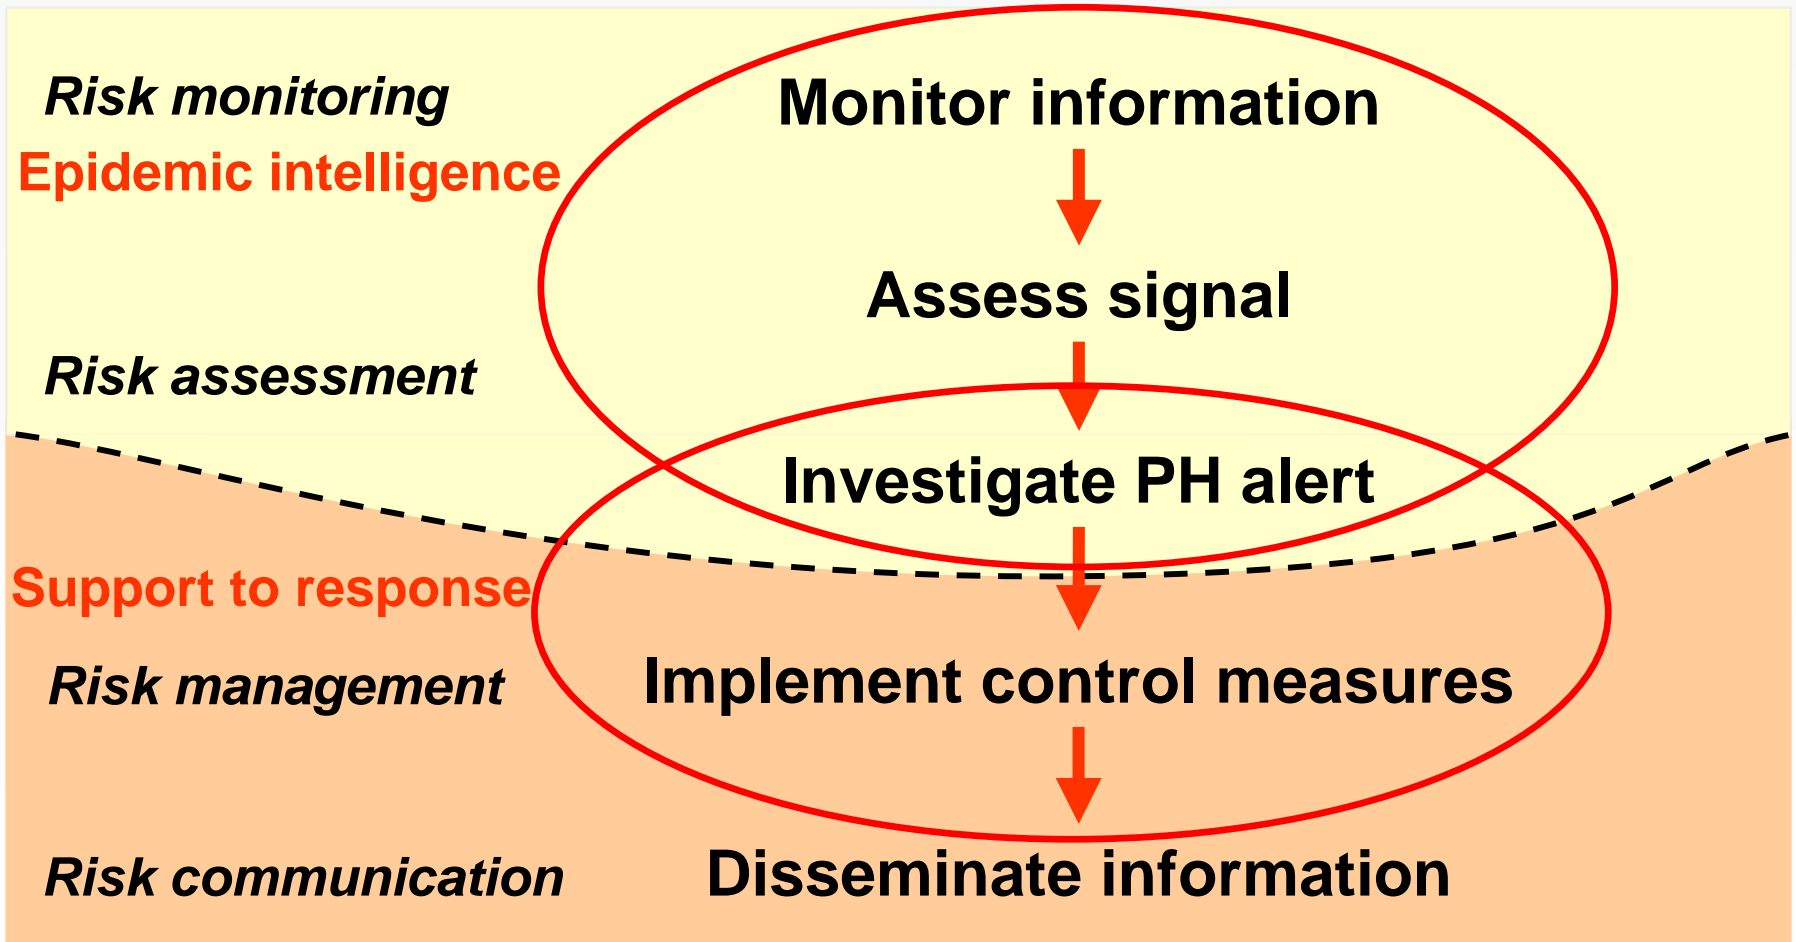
Risk monitoring

Monitor information

Epidemic intelligence

Assess signal

Risk assessment

Investigate PH alert

Support to response

Risk management

Implement control measures

Risk communication

Disseminate information